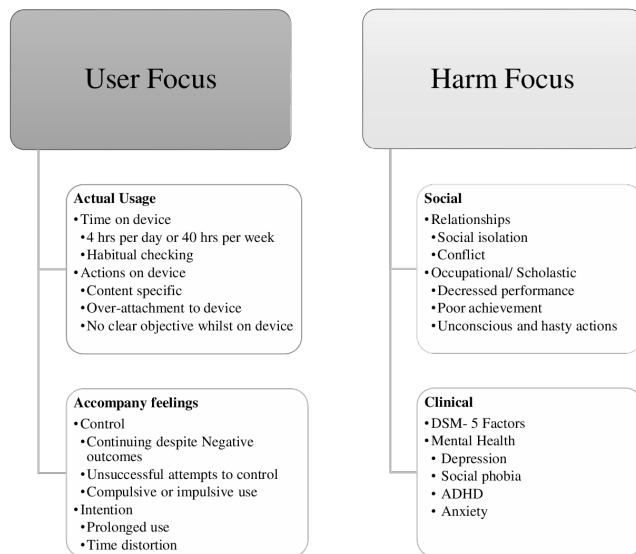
User Focus

Actual Usage
• Time on device
• 4 hrs per day or 40 hrs per week
• Habitual checking
• Actions on device
• Content specific
• Over-attachment to device
• No clear objective whilst on device

Accompany feelings
• Control
• Continuing despite Negative outcomes
• Unsuccessful attempts to control
• Compulsive or impulsive use
• Intention
• Prolonged use
• Time distortion

Harm Focus

Social
• Relationships
• Social isolation
• Conflict
• Occupational/ Scholastic
• Decressed performance
• Poor achievement
• Unconscious and hasty actions

Clinical
• DSM- 5 Factors
• Mental Health
• Depression
• Social phobia
• ADHD
• Anxiety